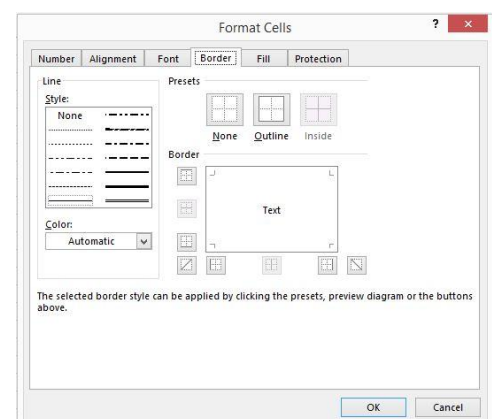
Format Cells

?

Number
Alignment
Font
Border
Fill
Protection

Line

Style:

None

Color:

Automatic

Presets

None
Outline
Inside

Border

Text

The selected border style can be applied by clicking the presets, preview diagram or the buttons above.

OK
Cancel